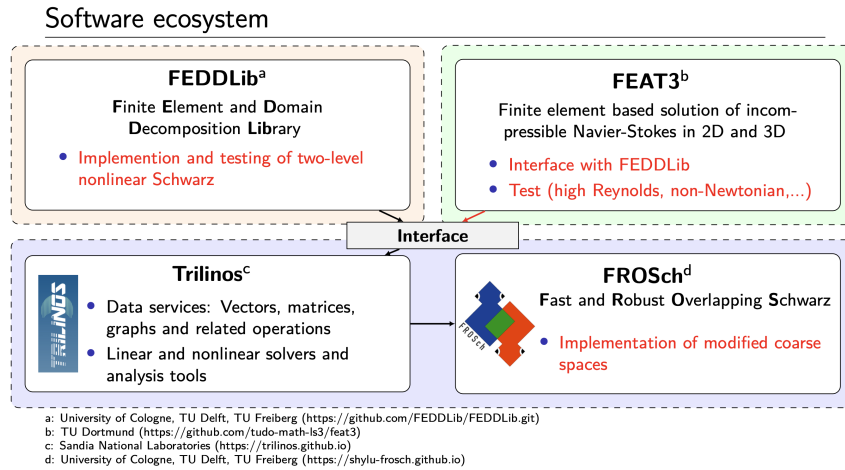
Software ecosystem

FEDDLib$^a$

Finite Element and Domain Decomposition Library

- Implemention and testing of two-level nonlinear Schwarz

FEAT3$^b$

Finite element based solution of incompressible Navier-Stokes in 2D and 3D

- Interface with FEDDLib
- Test (high Reynolds, non-Newtonian,...)

Interface

TRILINOS

Trilinos$^c$

- Data services: Vectors, matrices, graphs and related operations
- Linear and nonlinear solvers and analysis tools

FROSch

FROSch$^d$

Fast and Robust Overlapping Schwarz

- Implementation of modified coarse spaces

a: University of Cologne, TU Delft, TU Freiberg (https://github.com/FEDDLib/FEDDLib.git)
b: TU Dortmund (https://github.com/tudo-math-ls3/feat3)
c: Sandia National Laboratories (https://trilinos.github.io)
d: University of Cologne, TU Delft, TU Freiberg (https://shylu-frosch.github.io)